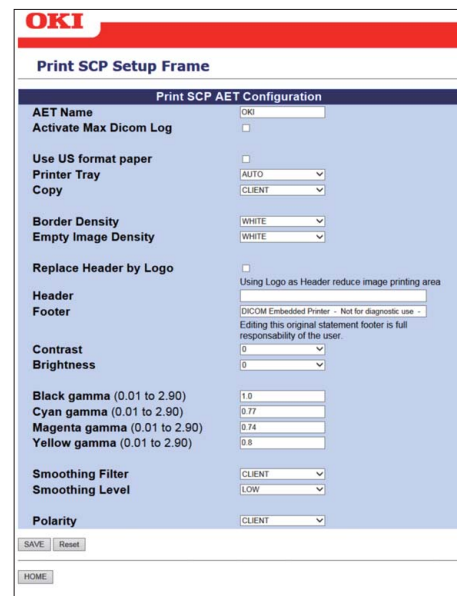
OKI

Print SCP Setup Frame

Print SCP AET Configuration

AET Name OKI
Activate Max Dicom Log

Use US format paper
Printer Tray AUTO
Copy CLIENT

Border Density WHITE
Empty Image Density WHITE

Replace Header by Logo
Using Logo as Header reduce image printing area
Header
Footer DICOM Embedded Printer - Not for diagnostic use -
Editing this original statement footer is full responsability of the user.
Contrast 0
Brightness 0

Black gamma (0.01 to 2.90) 1.0
Cyan gamma (0.01 to 2.90) 0.77
Magenta gamma (0.01 to 2.90) 0.74
Yellow gamma (0.01 to 2.90) 0.8

Smoothing Filter CLIENT
Smoothing Level LOW

Polarity CLIENT

SAVE Reset

HOME